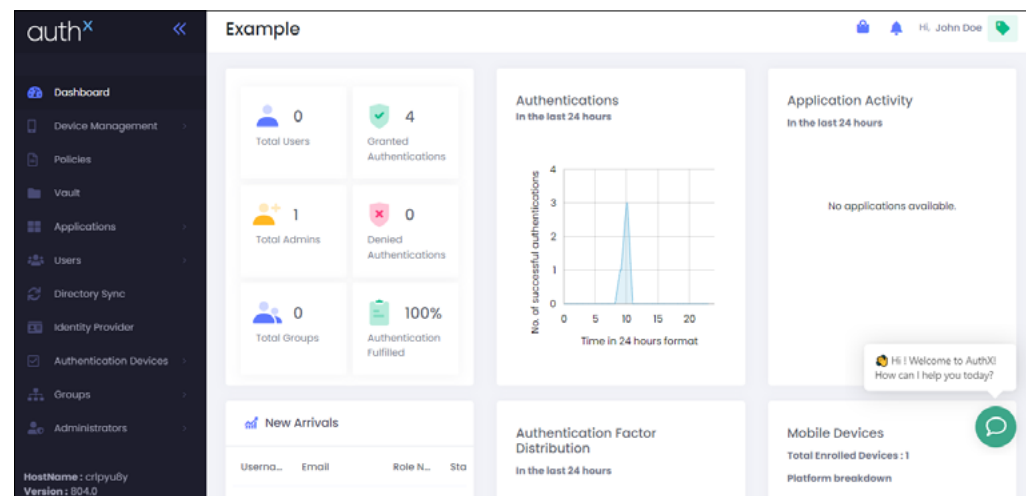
auth^X

Dashboard
Device Management
Policies
Vault
Applications
Users
Directory Sync
Identity Provider
Authentication Devices
Groups
Administrators

HostName : crlpyu8y
Version : 804.0

Example

Hi, John Doe

0
Total Users

4
Granted Authentications

1
Total Admins

0
Denied Authentications

0
Total Groups

100%
Authentication Fulfilled

Authentications
In the last 24 hours

| 4 | 3 | 2 | 1 | 0 |
|---|---|---|---|---|

No. of successful authentications

0 5 10 15 20

Time in 24 hours format

Application Activity
In the last 24 hours

No applications available.

Hi ! Welcome to AuthX!
How can I help you today?

New Arrivals

| Userna... | Email | Role N... | Sta |
|---|---|---|---|

Authentication Factor Distribution
In the last 24 hours

Mobile Devices
Total Enrolled Devices : 1
Platform breakdown